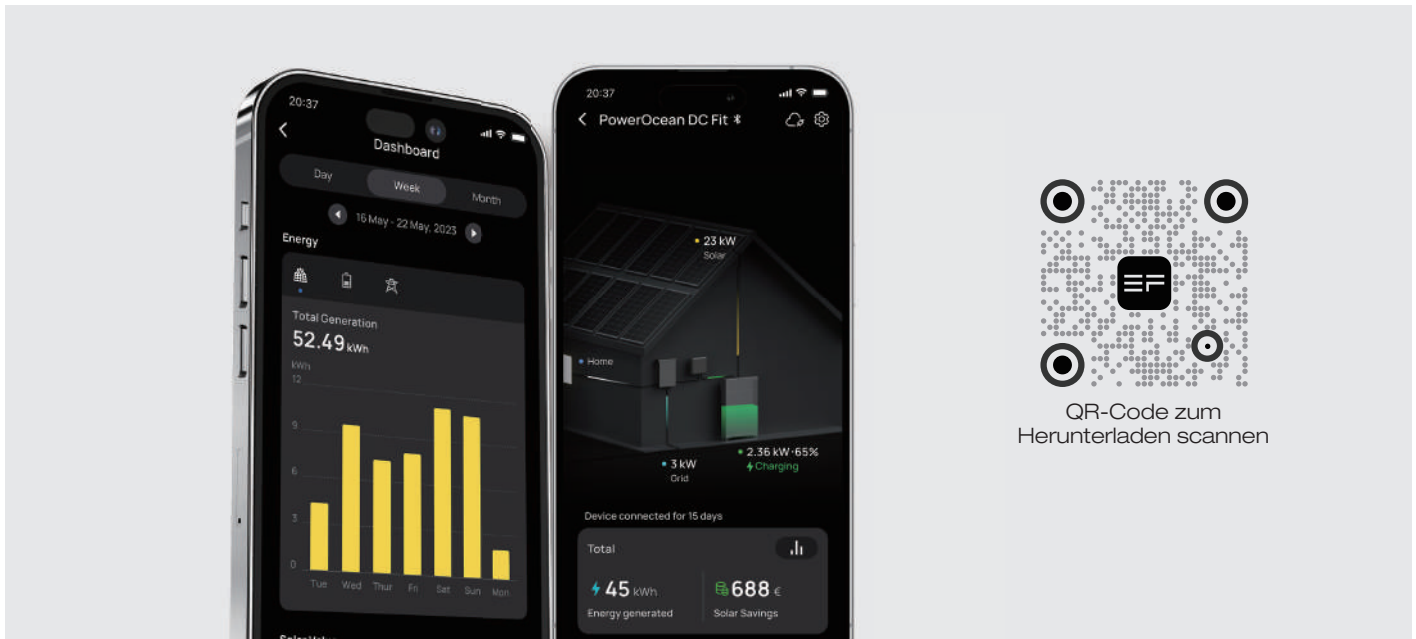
20:37

Dashboard

Day Week Month

16 May - 22 May, 2023

Energy

Total Generation

52.49 kWh

kWh

12

9

6

3

0

Tue Wed Thur Fri Sat Sun Mon

20:37

PowerOcean DC Fit

23 kW
Solar

Home

3 kW
Grid

2.36 kW · 65%
Charging

Device connected for 15 days

Total

45 kWh
Energy generated

688 €
Solar Savings

QR-Code zum Herunterladen scannen